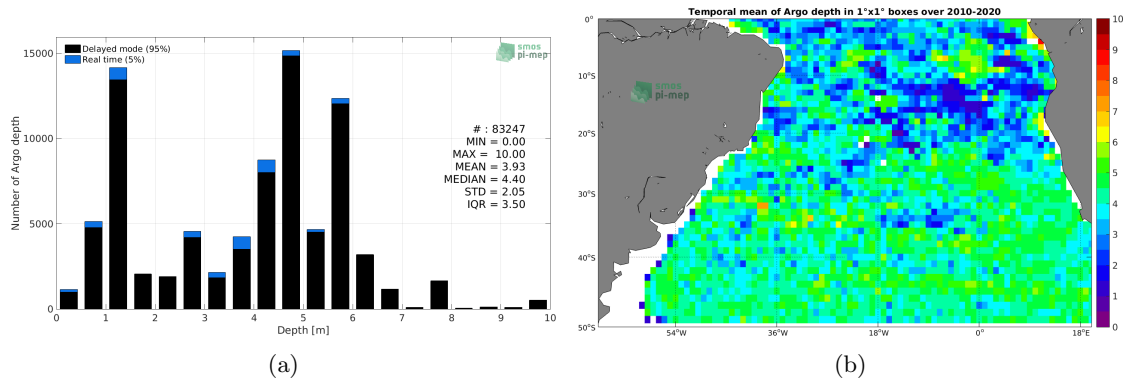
Delayed mode (95%)
Real time (5%)

smos
pi-mep

15000
10000
5000
0

Number of Argo depth

# : 83247
MIN = 0.00
MAX = 10.00
MEAN = 3.93
MEDIAN = 4.40
STD = 2.05
IQR = 3.50

0 1 2 3 4 5 6 7 8 9 10
Depth [m]

(a)

Temporal mean of Argo depth in 1°x1° boxes over 2010-2020

smos
pi-mep

0°
10°S
20°S
30°S
40°S
50°S

54°W 36°W 18°W 0° 18°E

10
9
8
7
6
5
4
3
2
1
0

(b)